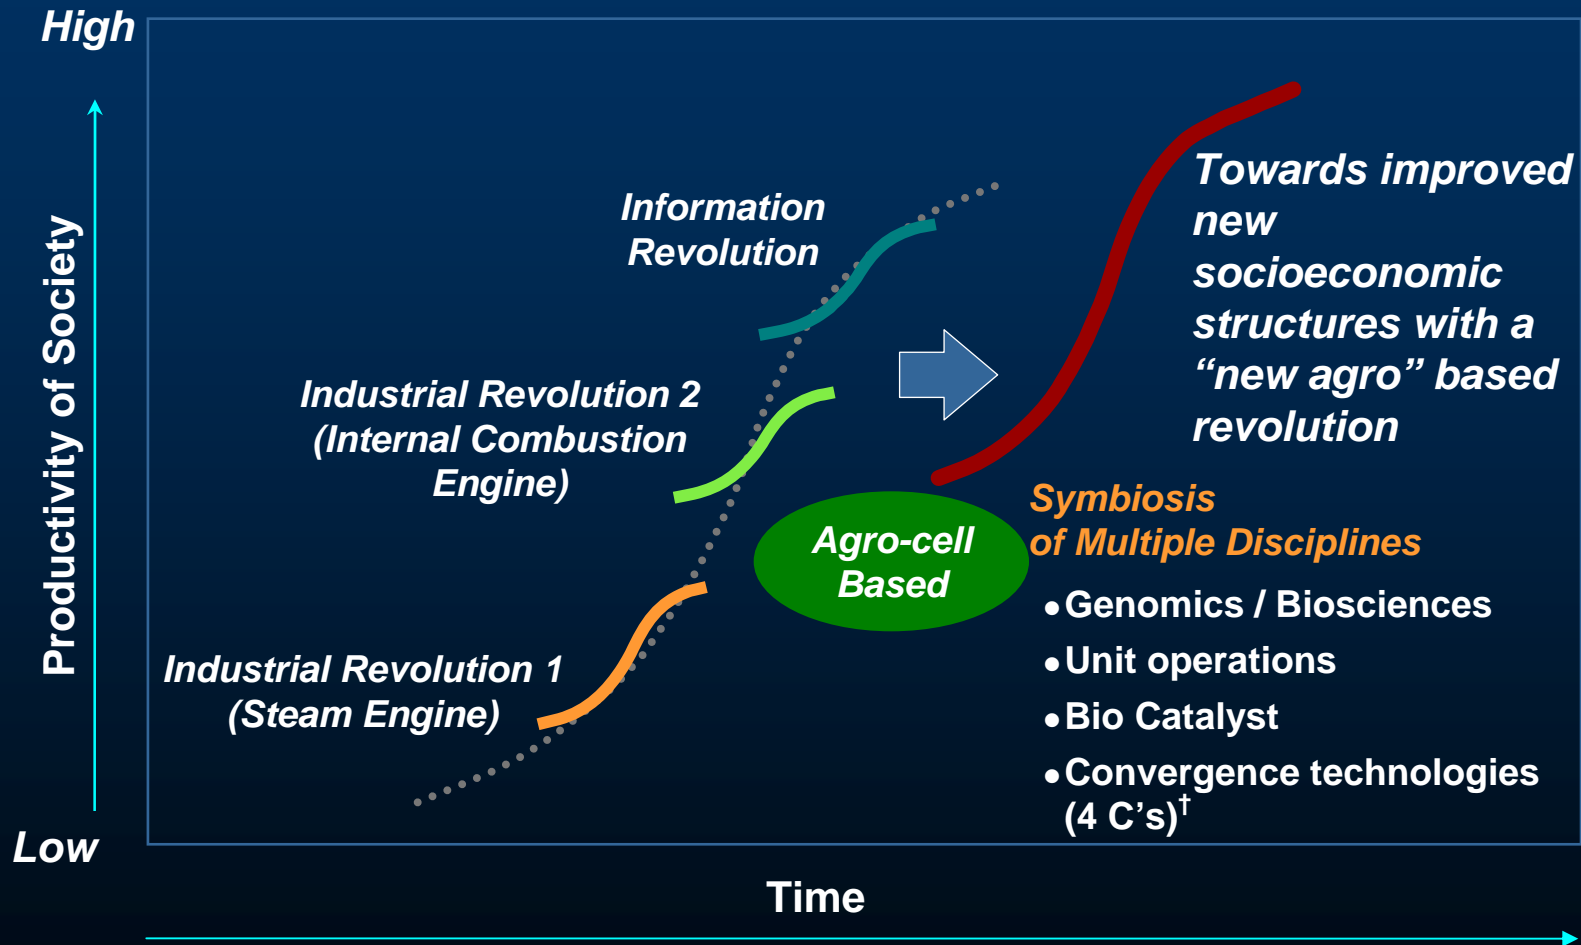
High

Productivity of Society

Low

Information Revolution

Industrial Revolution 2 (Internal Combustion Engine)

Industrial Revolution 1 (Steam Engine)

Agro-cell Based

Towards improved new socioeconomic structures with a “new agro” based revolution

Symbiosis of Multiple Disciplines

• Genomics / Biosciences
• Unit operations
• Bio Catalyst
• Convergence technologies (4 C’s)$^{\dagger}$

Time